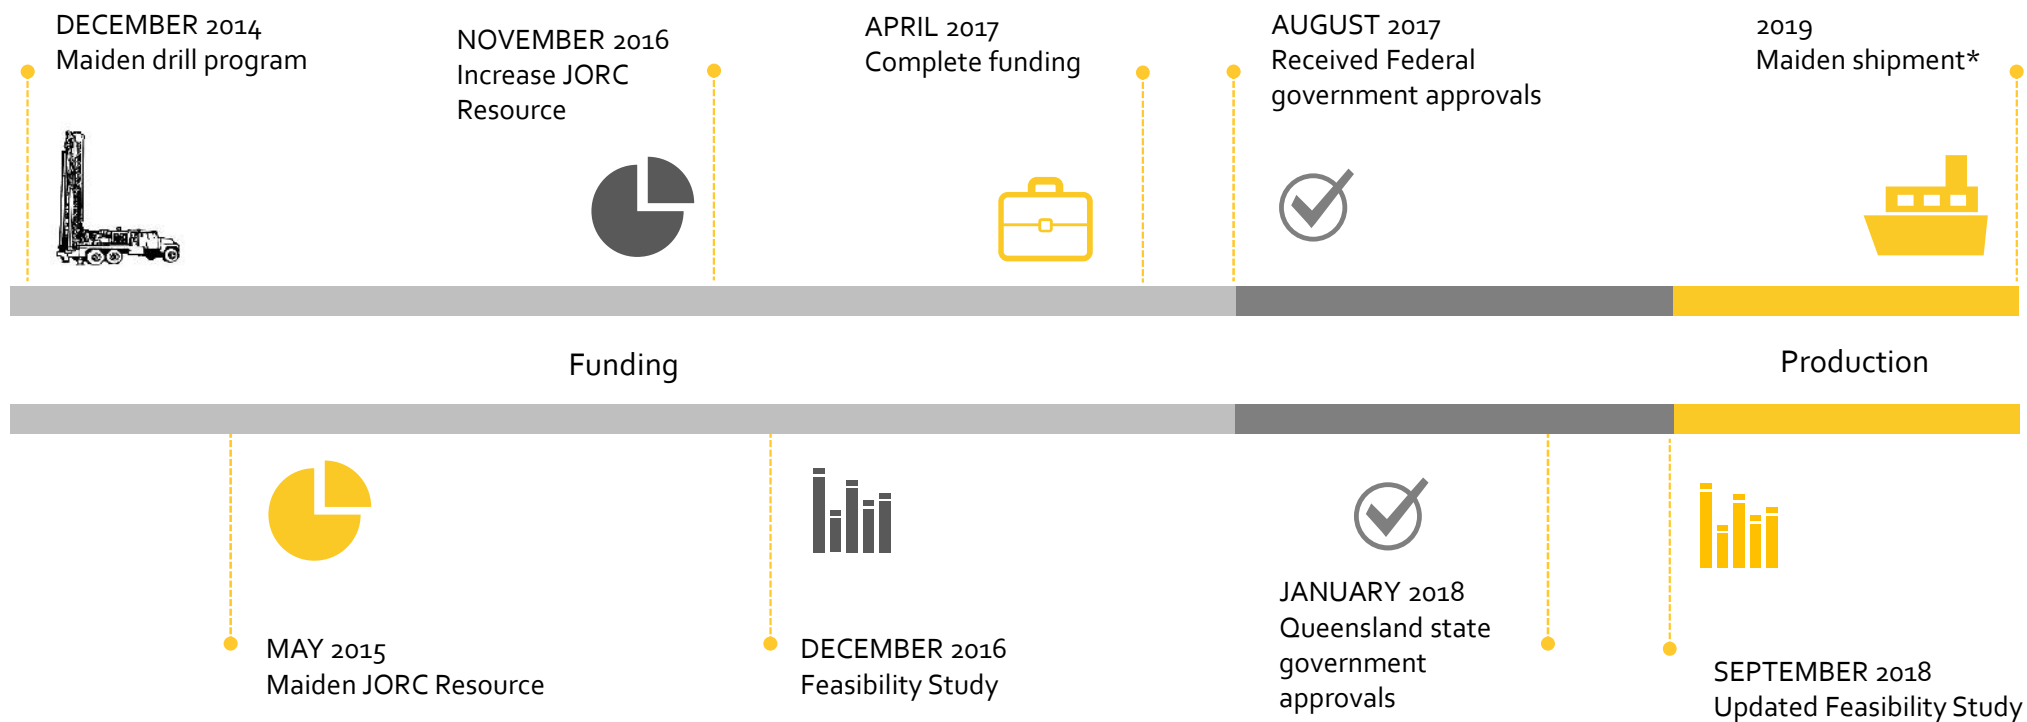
DECEMBER 2014
Maiden drill program

NOVEMBER 2016
Increase JORC Resource

APRIL 2017
Complete funding

AUGUST 2017
Received Federal government approvals

2019
Maiden shipment*

Funding

Production

MAY 2015
Maiden JORC Resource

DECEMBER 2016
Feasibility Study

JANUARY 2018
Queensland state government approvals

SEPTEMBER 2018
Updated Feasibility Study